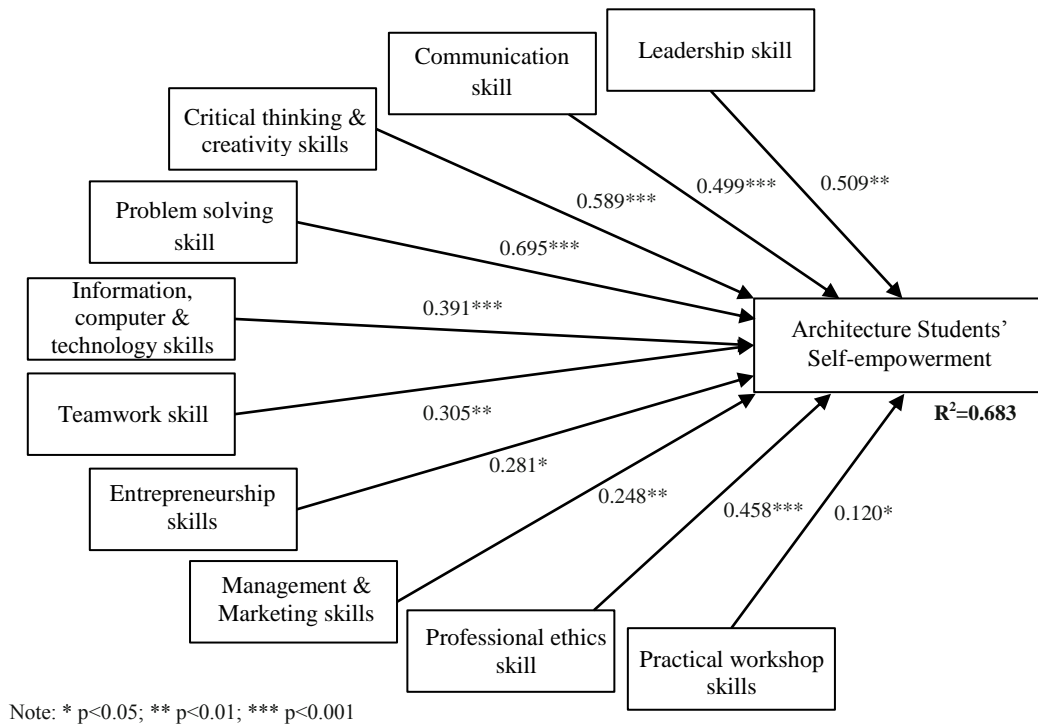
Communication skill

Leadership skill

Critical thinking & creativity skills

0.589***

0.499***

0.509**

Problem solving skill

0.695***

Information, computer & technology skills

0.391***

Architecture Students' Self-empowerment

Teamwork skill

0.305**

$R^2$=0.683

0.281*

Entrepreneurship skills

0.248**

0.458***

0.120*

Management & Marketing skills

Professional ethics skill

Practical workshop skills

Note: * p<0.05; ** p<0.01; *** p<0.001